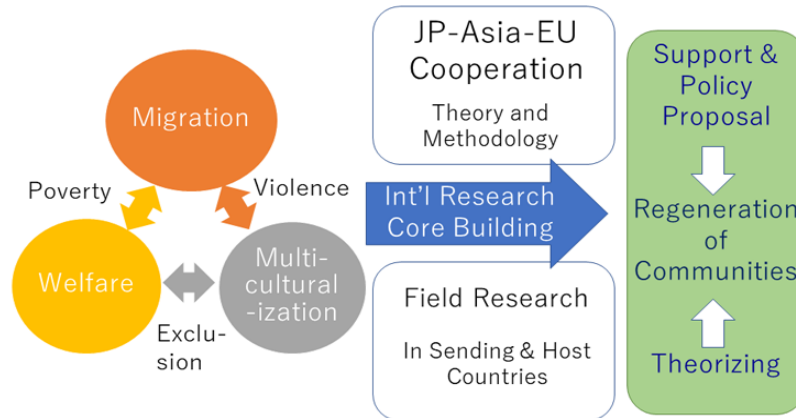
Migration

Poverty

Violence

Welfare

Multi-cultural-ization

Exclu-sion

JP-Asia-EU Cooperation

Theory and Methodology

Int'l Research Core Building

Field Research

In Sending & Host Countries

Support & Policy Proposal

Regeneration of Communities

Theorizing